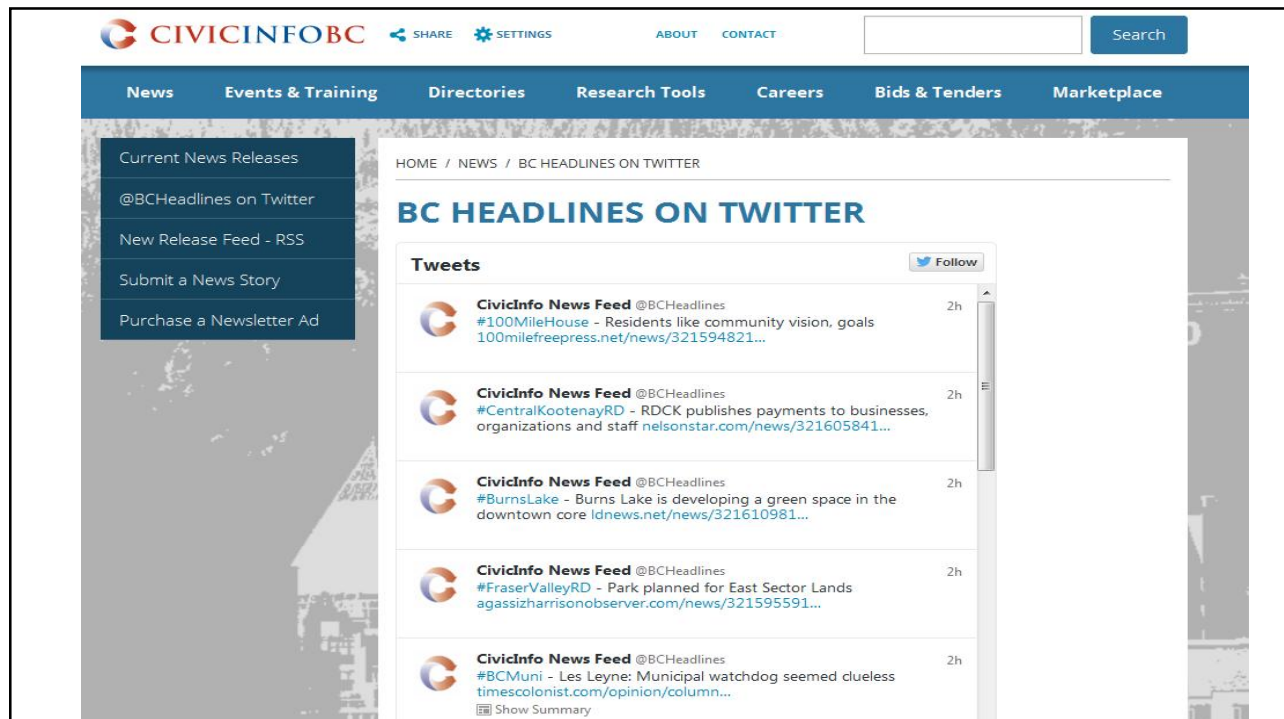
CIVICINFOBC SHARE SETTINGS ABOUT CONTACT Search

News Events & Training Directories Research Tools Careers Bids & Tenders Marketplace

Current News Releases
@BCHeadlines on Twitter
New Release Feed - RSS
Submit a News Story
Purchase a Newsletter Ad

HOME / NEWS / BC HEADLINES ON TWITTER

BC HEADLINES ON TWITTER

Tweets Follow

CivicInfo News Feed @BCHeadlines 2h
#100MileHouse - Residents like community vision, goals 100milefreepress.net/news/321594821...

CivicInfo News Feed @BCHeadlines 2h
#CentralKootenayRD - RDCK publishes payments to businesses, organizations and staff nelsonstar.com/news/321605841...

CivicInfo News Feed @BCHeadlines 2h
#BurnsLake - Burns Lake is developing a green space in the downtown core ldnews.net/news/321610981...

CivicInfo News Feed @BCHeadlines 2h
#FraserValleyRD - Park planned for East Sector Lands agassizharrisonobserver.com/news/321595591...

CivicInfo News Feed @BCHeadlines 2h
#BCMuni - Les Leyne: Municipal watchdog seemed clueless timescolonist.com/opinion/column...
Show Summary